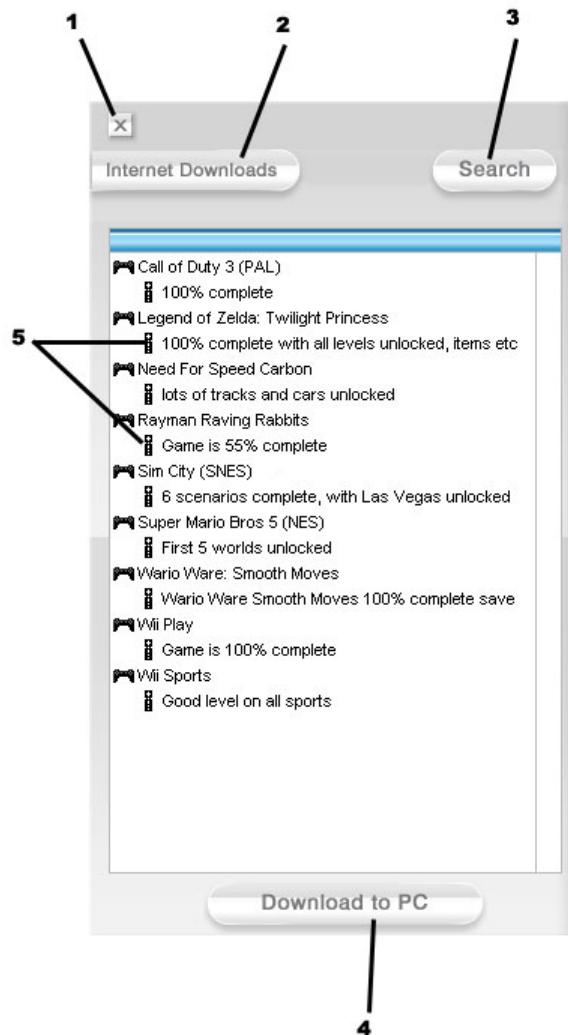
1
2
3
×
Internet Downloads
Search
Call of Duty 3 (PAL)
100% complete
Legend of Zelda: Twilight Princess
5
100% complete with all levels unlocked, items etc
Need For Speed Carbon
lots of tracks and cars unlocked
Rayman Raving Rabbits
Game is 55% complete
Sim City (SNES)
6 scenarios complete, with Las Vegas unlocked
Super Mario Bros 5 (NES)
First 5 worlds unlocked
Wario Ware: Smooth Moves
Wario Ware Smooth Moves 100% complete save
Wii Play
Game is 100% complete
Wii Sports
Good level on all sports
Download to PC
4